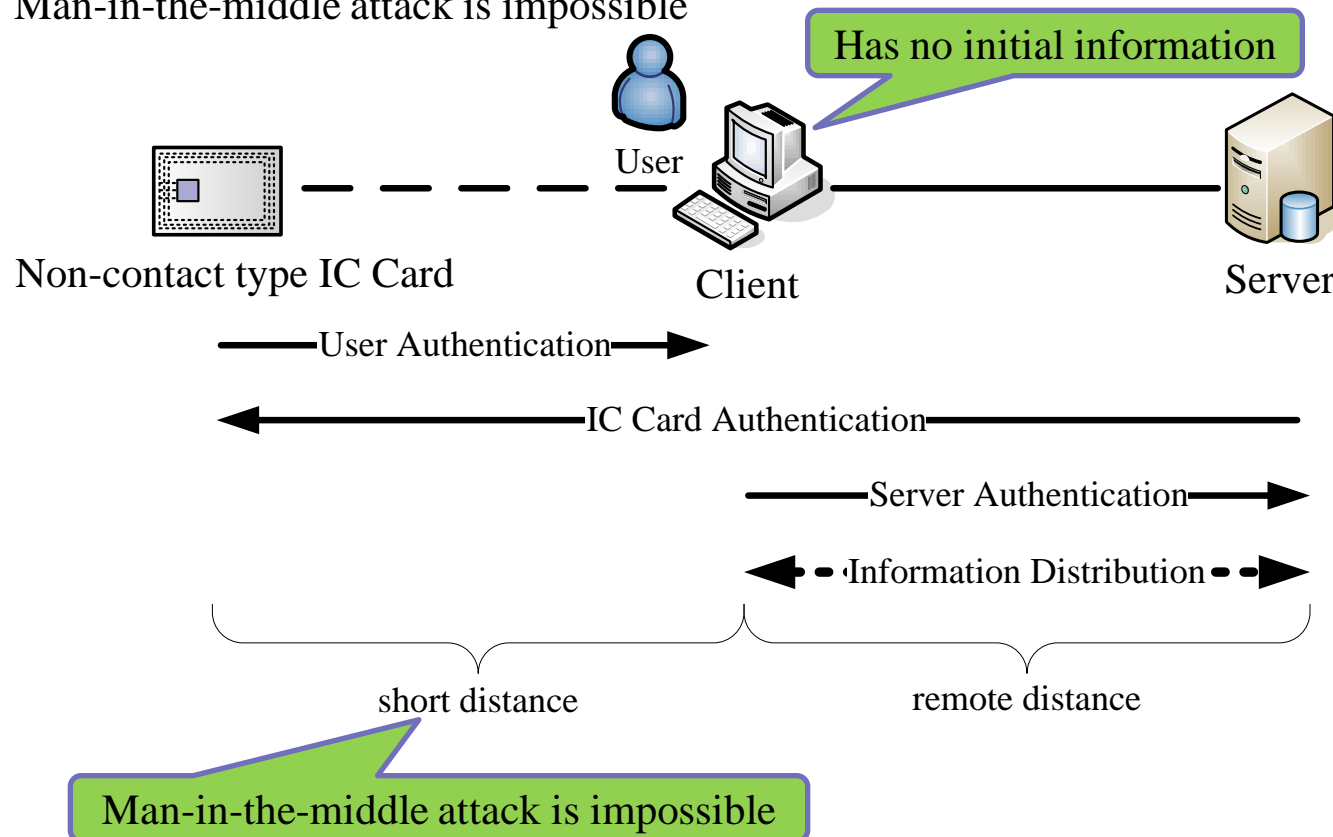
Man-in-the-middle attack is impossible

Has no initial information

User

Non-contact type IC Card

Client

Server

User Authentication

IC Card Authentication

Server Authentication

Information Distribution

short distance

remote distance

Man-in-the-middle attack is impossible